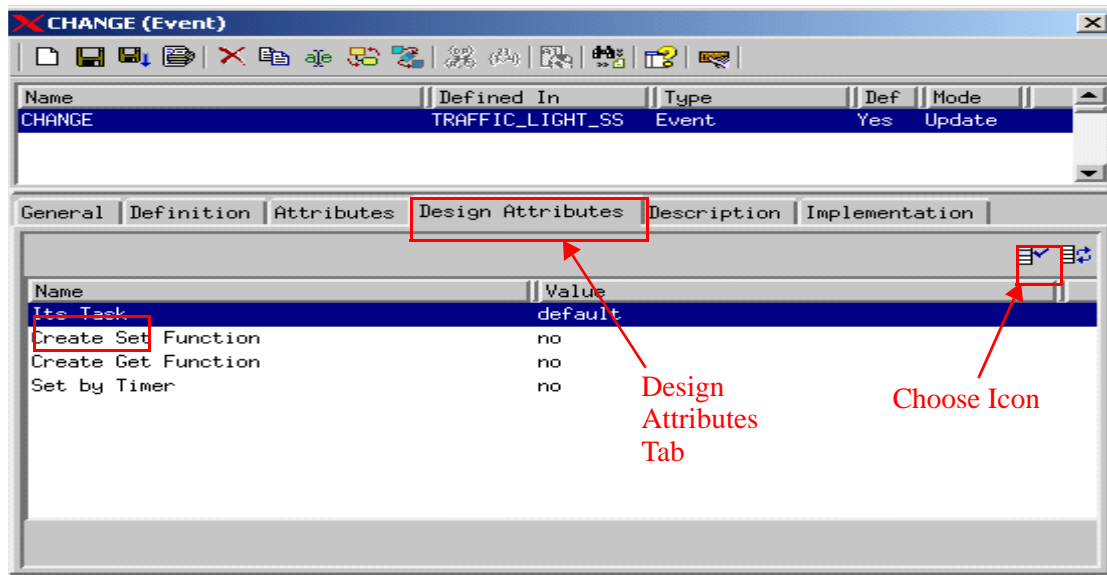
CHANGE (Event)

| Name | Defined In | Type | Def | Mode |
|---|---|---|---|---|
| CHANGE | TRAFFIC_LIGHT_SS | Event | Yes | Update |

General | Definition | Attributes | Design Attributes | Description | Implementation

| Name | Value |
|---|---|
| Its Task | default |
| Create Set Function | no |
| Create Get Function | no |
| Set by Timer | no |

Design Attributes Tab

Choose Icon